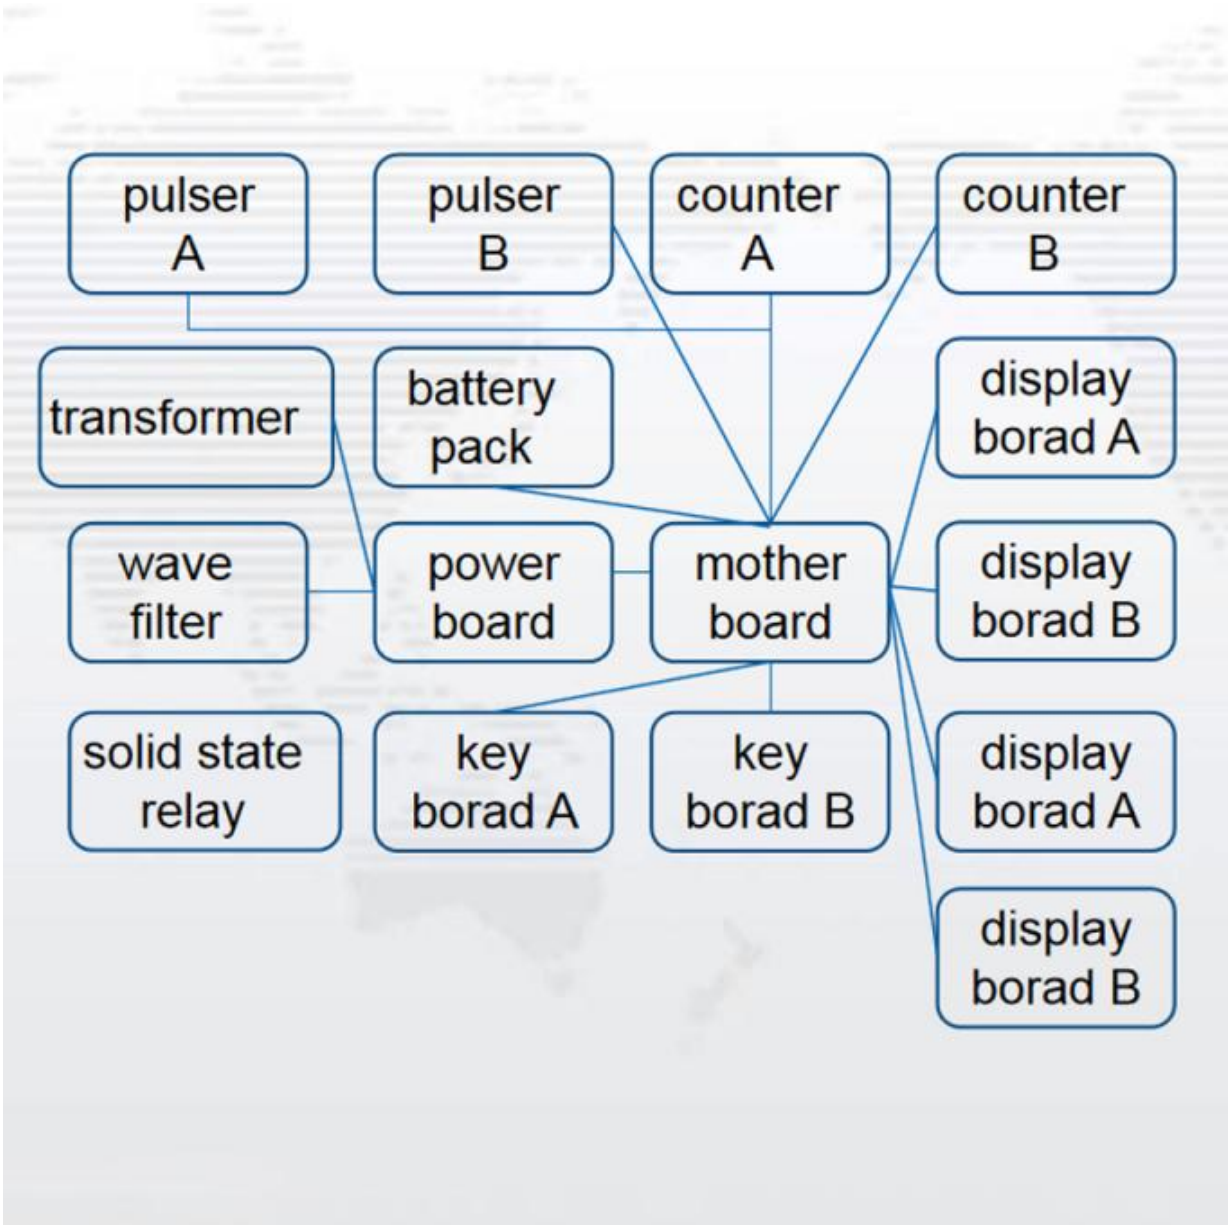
pulser A

pulser B

counter A

counter B

transformer

battery pack

display borad A

wave filter

power board

mother board

display borad B

solid state relay

key borad A

key borad B

display borad A

display borad B